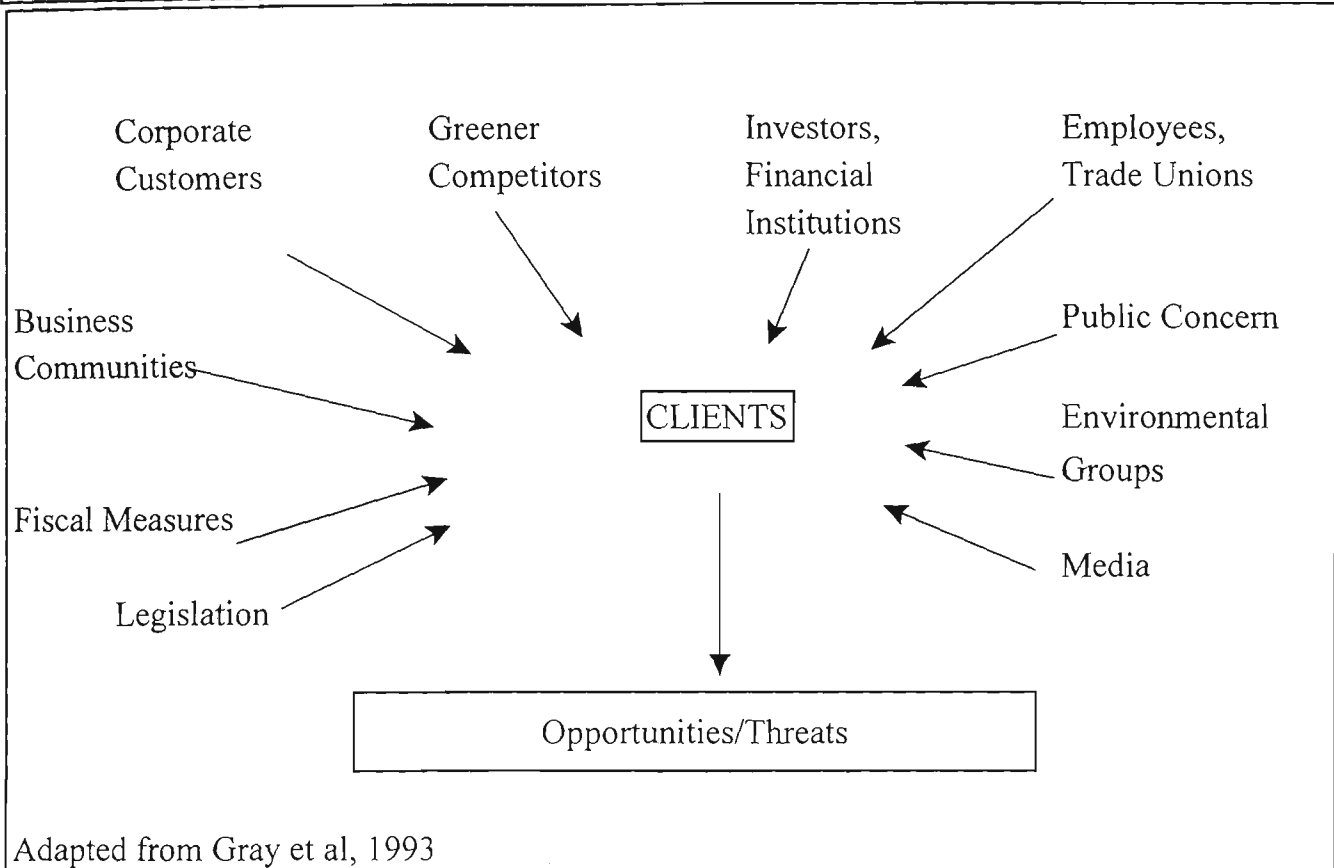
Corporate Customers

Greener Competitors

Investors, Financial Institutions

Employees, Trade Unions

Business Communities

Public Concern

CLIENTS

Environmental Groups

Fiscal Measures

Legislation

Media

Opportunities/Threats

Adapted from Gray et al, 1993